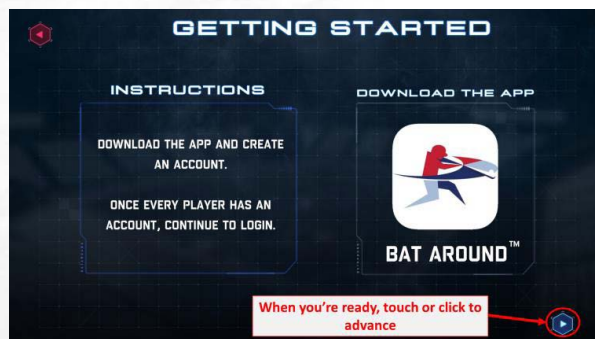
GETTING STARTED

INSTRUCTIONS

DOWNLOAD THE APP AND CREATE AN ACCOUNT.

ONCE EVERY PLAYER HAS AN ACCOUNT, CONTINUE TO LOGIN.

DOWNLOAD THE APP

BAT AROUND™

When you're ready, touch or click to advance